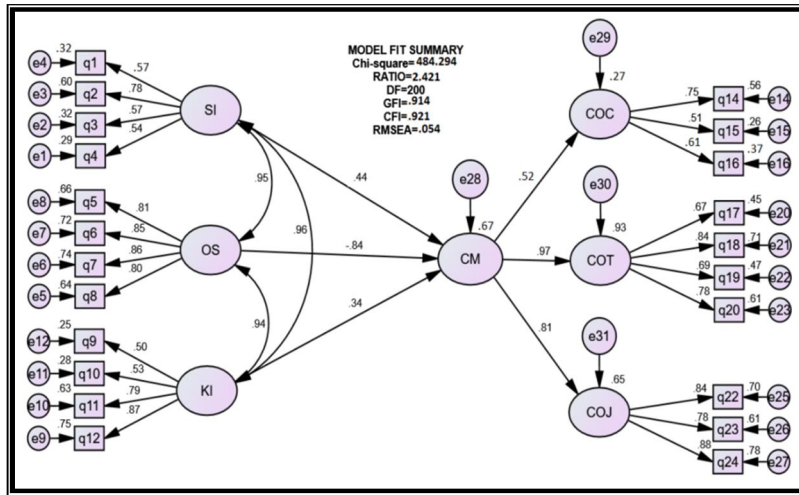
MODEL FIT SUMMARY
Chi-square= 484.294
RATIO=2.421
DF=200
GFI=.914
CFI=.921
RMSEA=.054

e4 .32 q1 .57
e3 .60 q2 .78
e2 .32 q3 .57
e1 .29 q4 .54
SI

e8 .66 q5 .81
e7 .72 q6 .85
e6 .74 q7 .86
e5 .64 q8 .80
OS

e12 .25 q9 .50
e11 .28 q10 .53
e10 .63 q11 .79
e9 .75 q12 .87
KI

.95
.96
.94
.44
-.84
.34

e28
.67
CM

.52
.97
.81

e29
.27
COC
.75 q14 .56 e14
.51 q15 .26 e15
.61 q16 .37 e16

e30
.93
COT
.67 q17 .45 e20
.84 q18 .71 e21
.69 q19 .47 e22
.78 q20 .61 e23

e31
.65
COJ
.84 q22 .70 e25
.78 q23 .61 e26
.88 q24 .78 e27